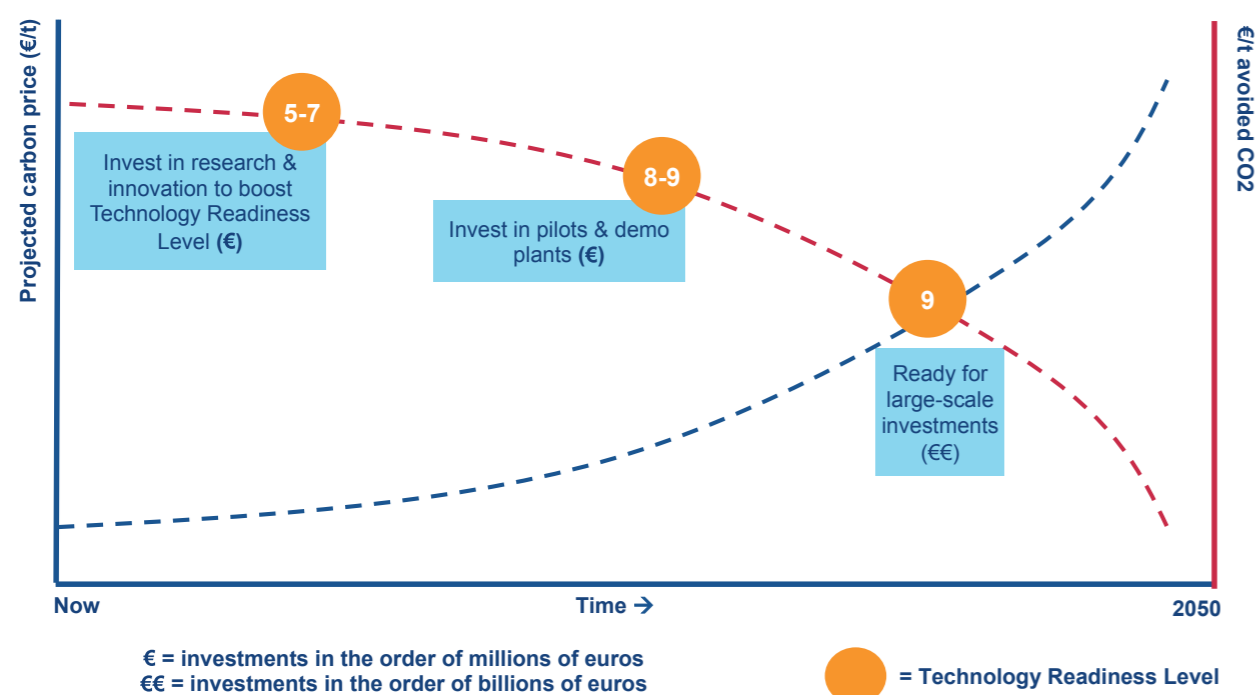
Projected carbon price (€/t)

€/t avoided CO2

5-7

Invest in research & innovation to boost Technology Readiness Level **(€)**

8-9

Invest in pilots & demo plants **(€)**

9

Ready for large-scale investments (€€)

Now

Time →

2050

€ = investments in the order of millions of euros
€€ = investments in the order of billions of euros

= Technology Readiness Level